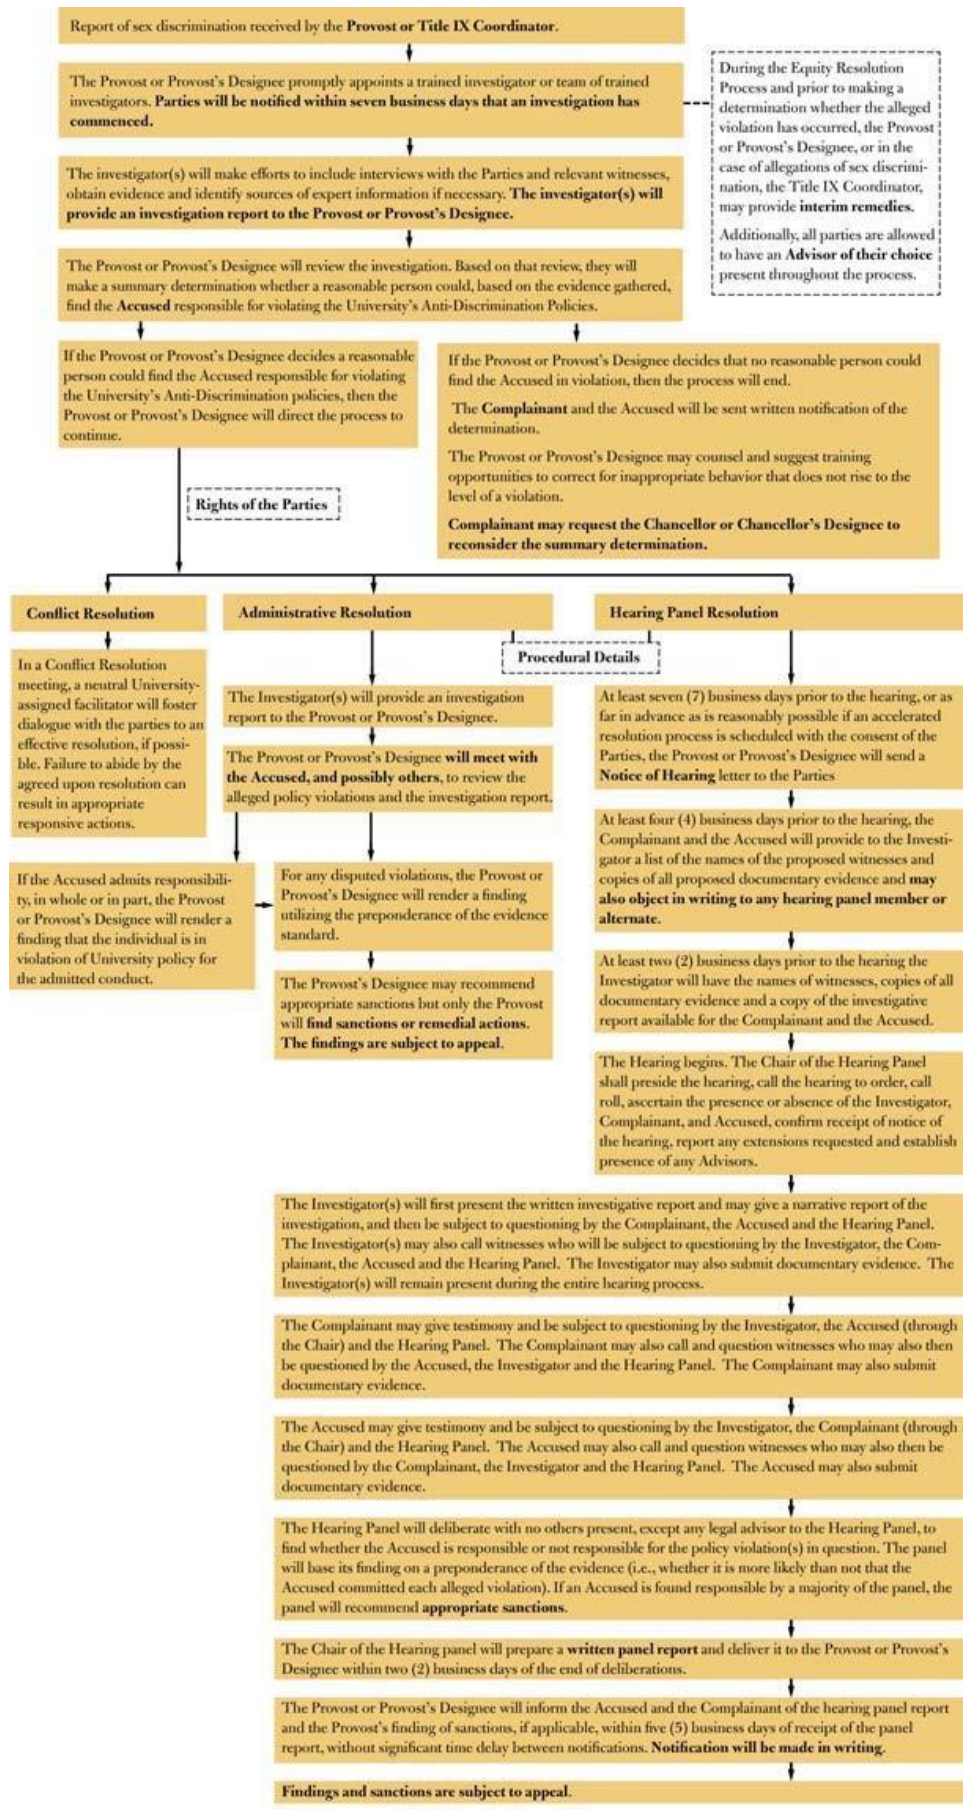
Report of sex discrimination received by the Provost or Title IX Coordinator.

The Provost or Provost's Designee promptly appoints a trained investigator or team of trained investigators. Parties will be notified within seven business days that an investigation has commenced.

During the Equity Resolution Process and prior to making a determination whether the alleged violation has occurred, the Provost or Provost's Designee, or in the case of allegations of sex discrimination, the Title IX Coordinator, may provide interim remedies.

Additionally, all parties are allowed to have an Advisor of their choice present throughout the process.

The investigator(s) will make efforts to include interviews with the Parties and relevant witnesses, obtain evidence and identify sources of expert information if necessary. The investigator(s) will provide an investigation report to the Provost or Provost's Designee.

The Provost or Provost's Designee will review the investigation. Based on that review, they will make a summary determination whether a reasonable person could, based on the evidence gathered, find the Accused responsible for violating the University's Anti-Discrimination Policies.

If the Provost or Provost's Designee decides a reasonable person could find the Accused responsible for violating the University's Anti-Discrimination policies, then the Provost or Provost's Designee will direct the process to continue.

If the Provost or Provost's Designee decides that no reasonable person could find the Accused in violation, then the process will end.

The Complainant and the Accused will be sent written notification of the determination.

The Provost or Provost's Designee may counsel and suggest training opportunities to correct for inappropriate behavior that does not rise to the level of a violation.

Complainant may request the Chancellor or Chancellor's Designee to reconsider the summary determination.

Rights of the Parties

Conflict Resolution

In a Conflict Resolution meeting, a neutral University-assigned facilitator will foster dialogue with the parties to an effective resolution, if possible. Failure to abide by the agreed upon resolution can result in appropriate responsive actions.

Administrative Resolution

Procedural Details

The Investigator(s) will provide an investigation report to the Provost or Provost's Designee.

The Provost or Provost's Designee will meet with the Accused, and possibly others, to review the alleged policy violations and the investigation report.

If the Accused admits responsibility, in whole or in part, the Provost or Provost's Designee will render a finding that the individual is in violation of University policy for the admitted conduct.

For any disputed violations, the Provost or Provost's Designee will render a finding utilizing the preponderance of the evidence standard.

The Provost's Designee may recommend appropriate sanctions but only the Provost will find sanctions or remedial actions. The findings are subject to appeal.

Hearing Panel Resolution

At least seven (7) business days prior to the hearing, or as far in advance as is reasonably possible if an accelerated resolution process is scheduled with the consent of the Parties, the Provost or Provost's Designee will send a Notice of Hearing letter to the Parties

At least four (4) business days prior to the hearing, the Complainant and the Accused will provide to the Investigator a list of the names of the proposed witnesses and copies of all proposed documentary evidence and may also object in writing to any hearing panel member or alternate.

At least two (2) business days prior to the hearing the Investigator will have the names of witnesses, copies of all documentary evidence and a copy of the investigative report available for the Complainant and the Accused.

The Hearing begins. The Chair of the Hearing Panel shall preside the hearing, call the hearing to order, call roll, ascertain the presence or absence of the Investigator, Complainant, and Accused, confirm receipt of notice of the hearing, report any extensions requested and establish presence of any Advisors.

The Investigator(s) will first present the written investigative report and may give a narrative report of the investigation, and then be subject to questioning by the Complainant, the Accused and the Hearing Panel. The Investigator(s) may also call witnesses who will be subject to questioning by the Investigator, the Complainant, the Accused and the Hearing Panel. The Investigator may also submit documentary evidence. The Investigator(s) will remain present during the entire hearing process.

The Complainant may give testimony and be subject to questioning by the Investigator, the Accused (through the Chair) and the Hearing Panel. The Complainant may also call and question witnesses who may also then be questioned by the Accused, the Investigator and the Hearing Panel. The Complainant may also submit documentary evidence.

The Accused may give testimony and be subject to questioning by the Investigator, the Complainant (through the Chair) and the Hearing Panel. The Accused may also call and question witnesses who may also then be questioned by the Complainant, the Investigator and the Hearing Panel. The Accused may also submit documentary evidence.

The Hearing Panel will deliberate with no others present, except any legal advisor to the Hearing Panel, to find whether the Accused is responsible or not responsible for the policy violation(s) in question. The panel will base its finding on a preponderance of the evidence (i.e., whether it is more likely than not that the Accused committed each alleged violation). If an Accused is found responsible by a majority of the panel, the panel will recommend appropriate sanctions.

The Chair of the Hearing panel will prepare a written panel report and deliver it to the Provost or Provost's Designee within two (2) business days of the end of deliberations.

The Provost or Provost's Designee will inform the Accused and the Complainant of the hearing panel report and the Provost's finding of sanctions, if applicable, within five (5) business days of receipt of the panel report, without significant time delay between notifications. Notification will be made in writing.

Findings and sanctions are subject to appeal.